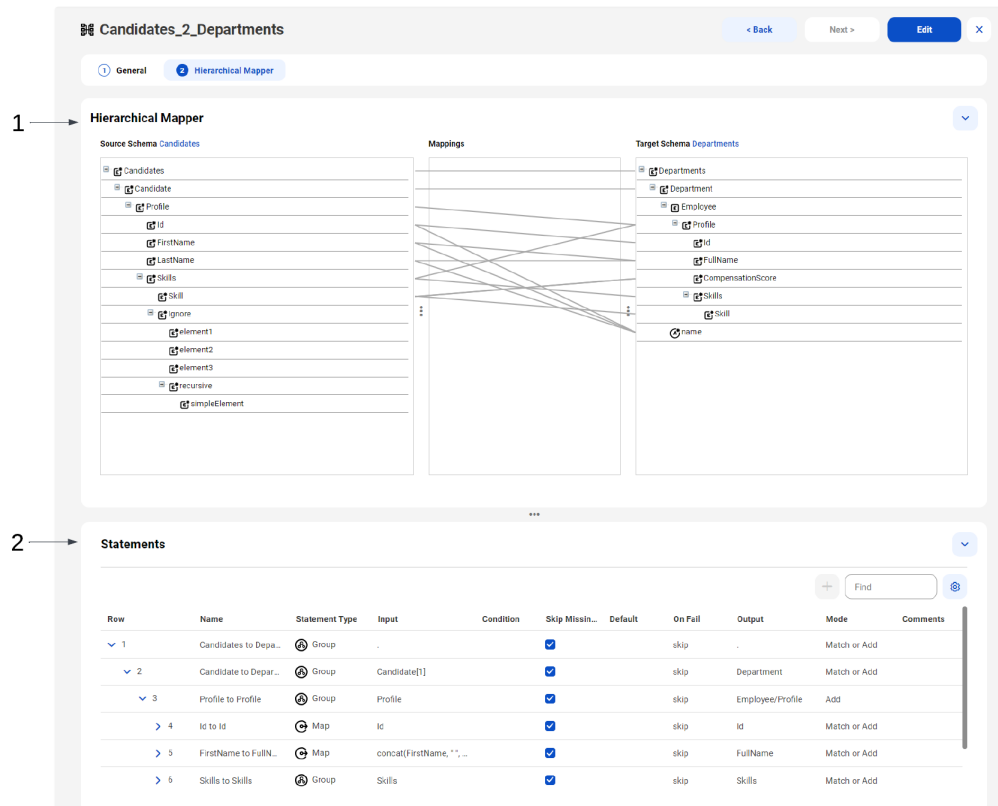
Candidates_2_Departments

< Back

Next >

Edit

1 General

2 Hierarchical Mapper

1

Hierarchical Mapper

Source Schema Candidates

Candidates
Candidate
Profile
Id
FirstName
LastName
Skills
Skill
ignore
element1
element2
element3
recursive
simpleElement

Mappings

Target Schema Departments

Departments
Department
Emolyee
Profile
Id
FullName
CompensationScore
Skills
Skill
name

2

Statements

Find

| Row | Name | Statement Type | Input | Condition | Skip Missin... | Default | On Fail | Output | Mode | Comments |
|---|---|---|---|---|---|---|---|---|---|---|
| 1 | Candidates to Depa... | Group | . | | | | skip | . | Match or Add | |
| 2 | Candidate to Depar... | Group | Candidate[1] | | | | skip | Department | Match or Add | |
| 3 | Profile to Profile | Group | Profile | | | | skip | Employee/Profile | Add | |
| 4 | Id to Id | Map | Id | | | | skip | Id | Match or Add | |
| 5 | FirstName to FullN... | Map | concat(FirstName, " ", ... | | | | skip | FullName | Match or Add | |
| 6 | Skills to Skills | Group | Skills | | | | skip | Skills | Match or Add | |